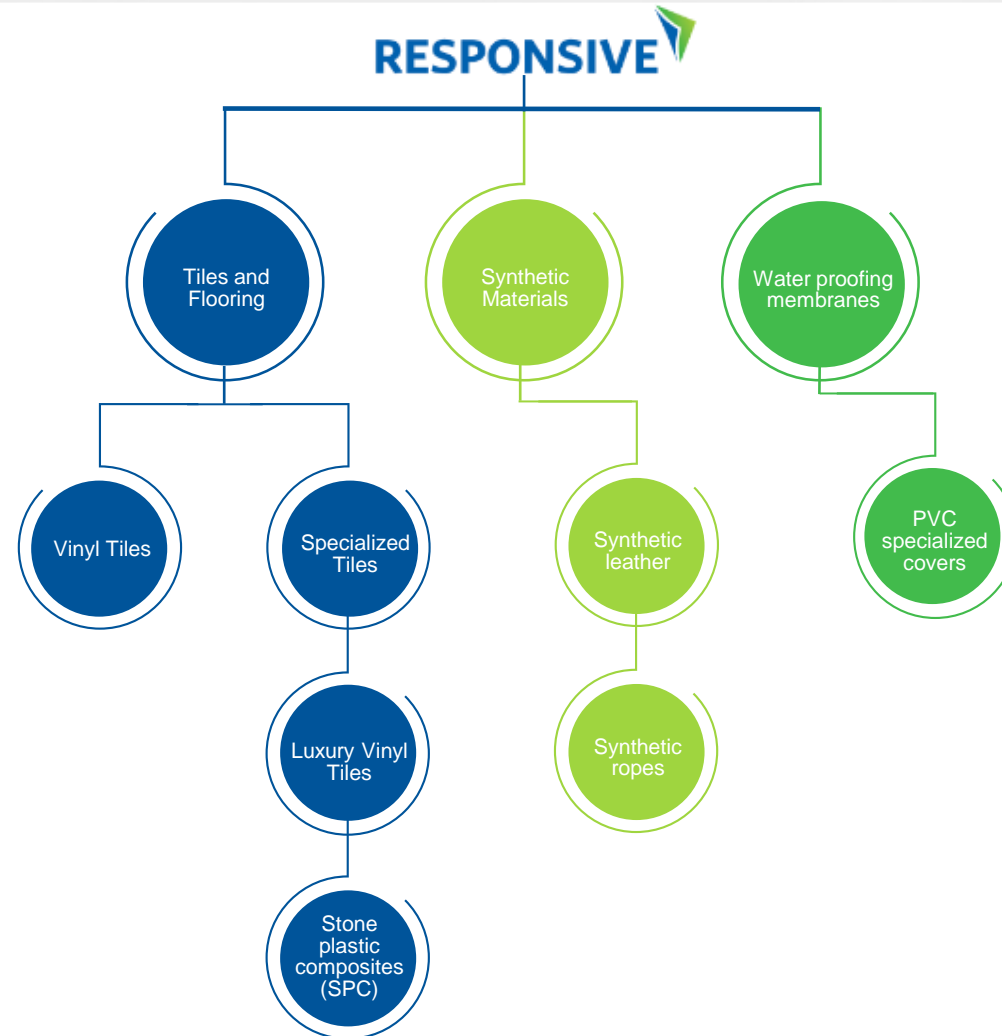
RESPONSIVE

Tiles and Flooring

Synthetic Materials

Water proofing membranes

Vinyl Tiles

Specialized Tiles

Synthetic leather

PVC specialized covers

Luxury Vinyl Tiles

Synthetic ropes

Stone plastic composites (SPC)